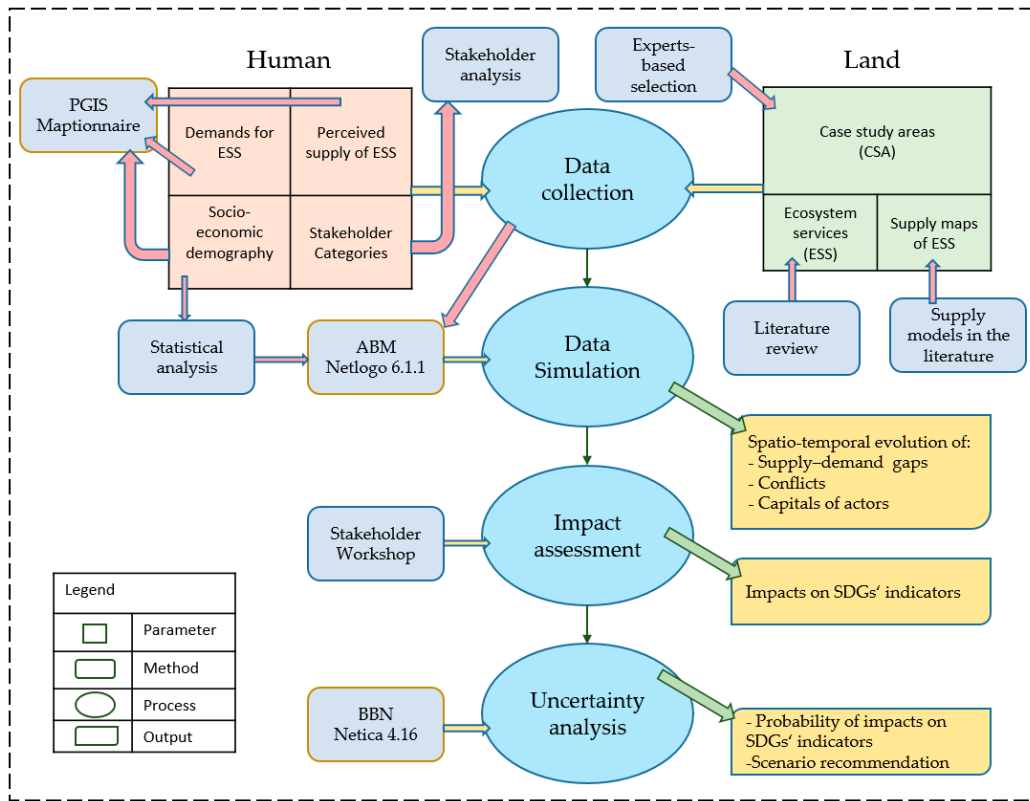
Human

Stakeholder analysis

Experts-based selection

Land

PGIS Maptionnaire

| Demands for ESS | Perceived supply of ESS |
|---|---|
| Socio-economic demography | Stakeholder Categories |

Data collection

Case study areas (CSA)

| Ecosystem services (ESS) | Supply maps of ESS |
|---|---|

Statistical analysis

ABM Netlogo 6.1.1

Data Simulation

Literature review

Supply models in the literature

Spatio-temporal evolution of:
- Supply–demand gaps
- Conflicts
- Capitals of actors

Stakeholder Workshop

Impact assessment

Impacts on SDGs‘ indicators

| Legend | |
|---|---|
| | Parameter |
| | Method |
| | Process |
| | Output |

BBN Netica 4.16

Uncertainty analysis

- Probability of impacts on SDGs‘ indicators
-Scenario recommendation